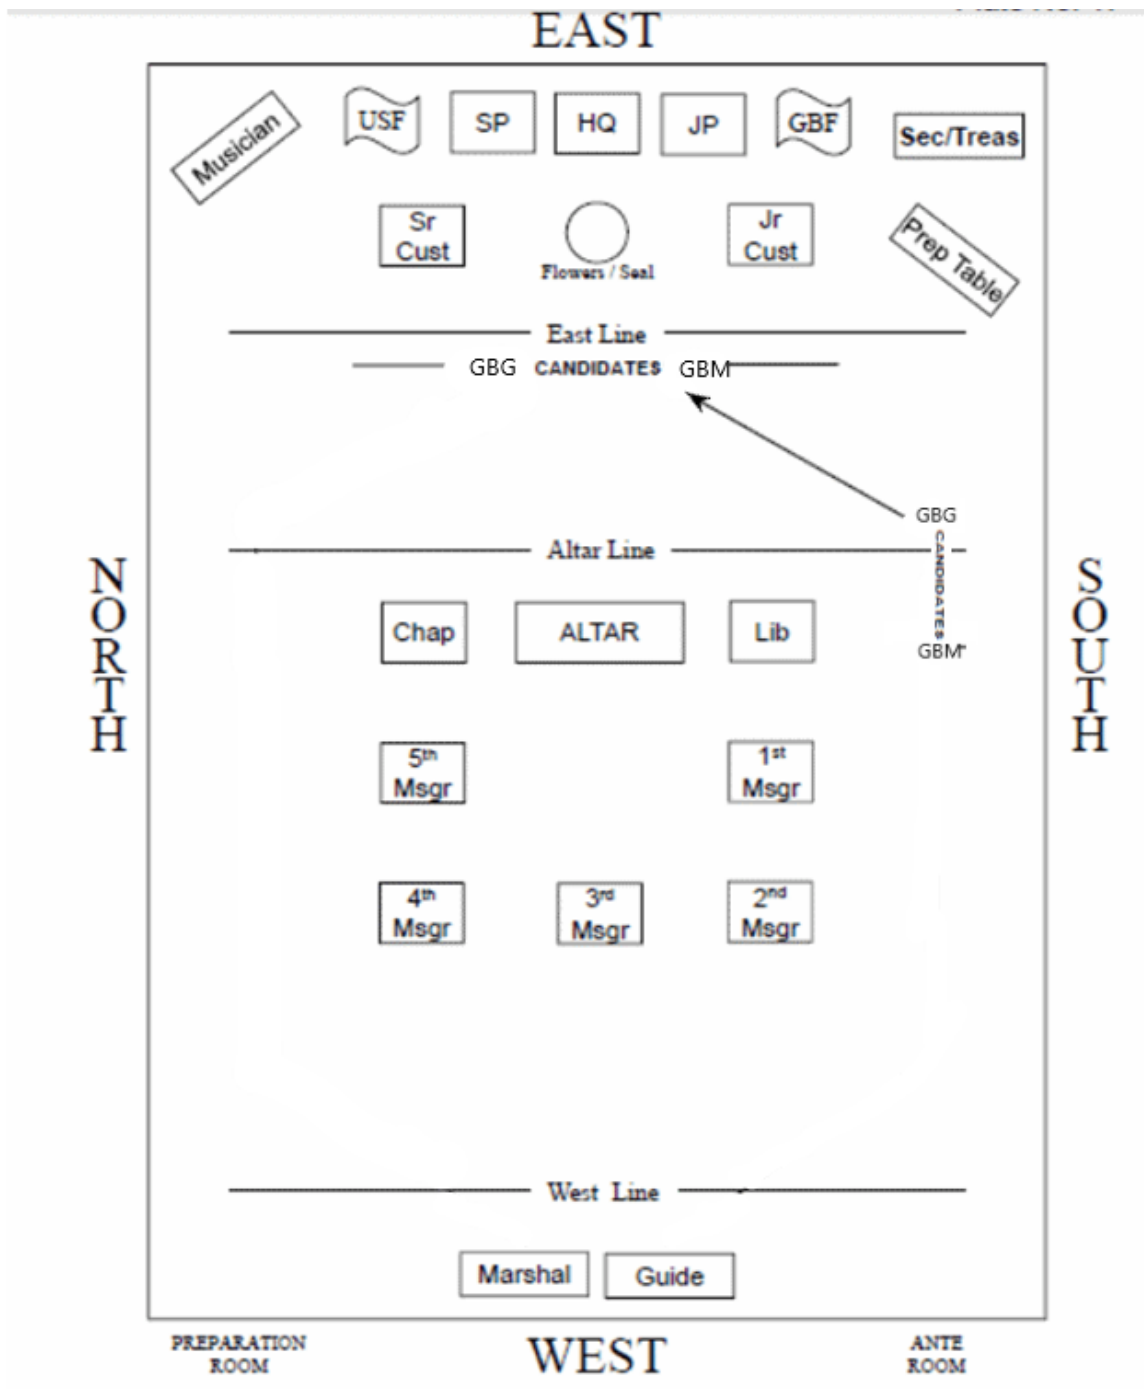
EAST

Musician
USF
SP
HQ
JP
GBF
Sec/Treas

Sr Cust
Flowers / Seal
Jr Cust
Prep Table

East Line

GBG CANDIDATES GBM

GBG
CANDIDATES
GBM

Altar Line

NORTH

SOUTH

Chap
ALTAR
Lib

5th Msgr
1st Msgr

4th Msgr
3rd Msgr
2nd Msgr

West Line

Marshal
Guide

PREPARATION ROOM

WEST

ANTE ROOM